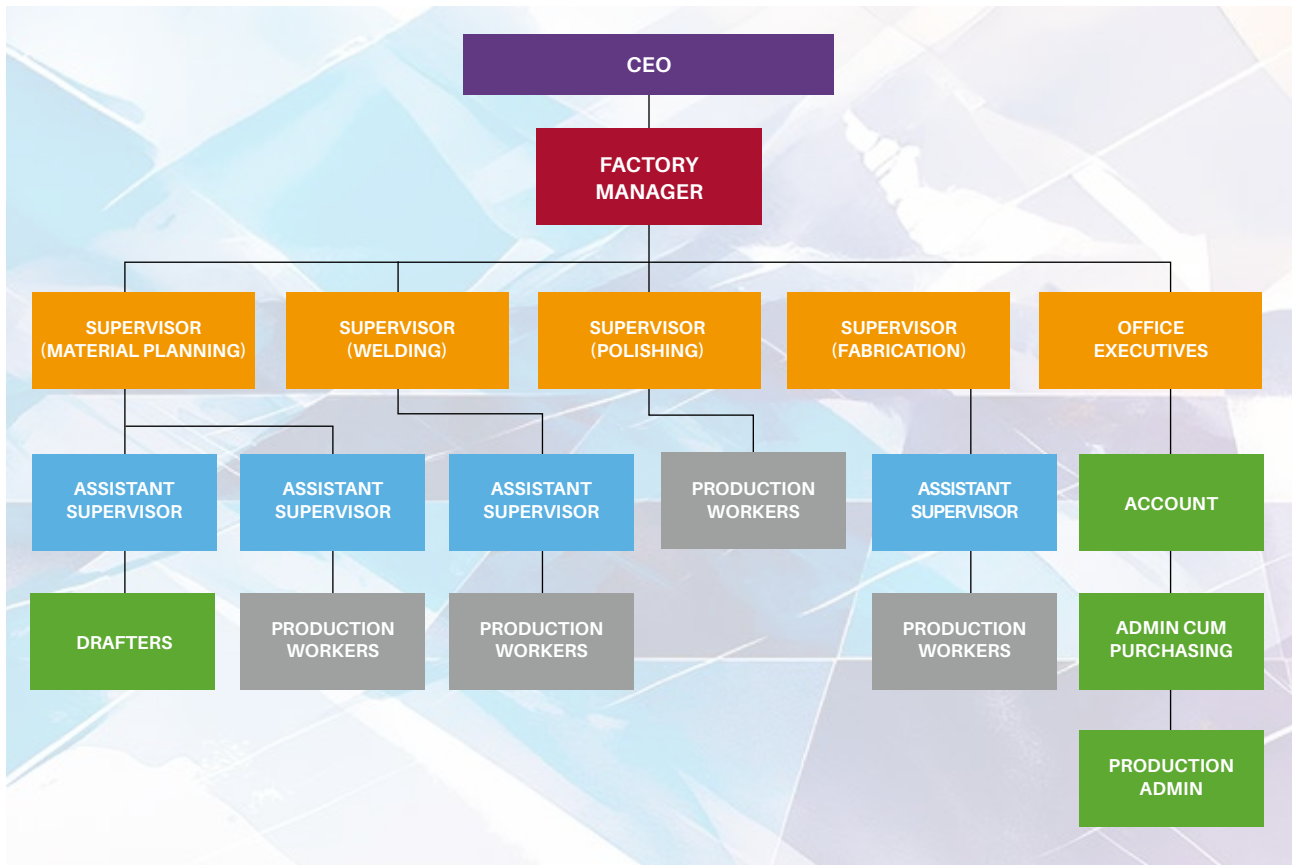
CEO

FACTORY MANAGER

SUPERVISOR (MATERIAL PLANNING)

SUPERVISOR (WELDING)

SUPERVISOR (POLISHING)

SUPERVISOR (FABRICATION)

OFFICE EXECUTIVES

ASSISTANT SUPERVISOR

ASSISTANT SUPERVISOR

ASSISTANT SUPERVISOR

PRODUCTION WORKERS

ASSISTANT SUPERVISOR

ACCOUNT

DRAFTERS

PRODUCTION WORKERS

PRODUCTION WORKERS

PRODUCTION WORKERS

ADMIN CUM PURCHASING

PRODUCTION ADMIN